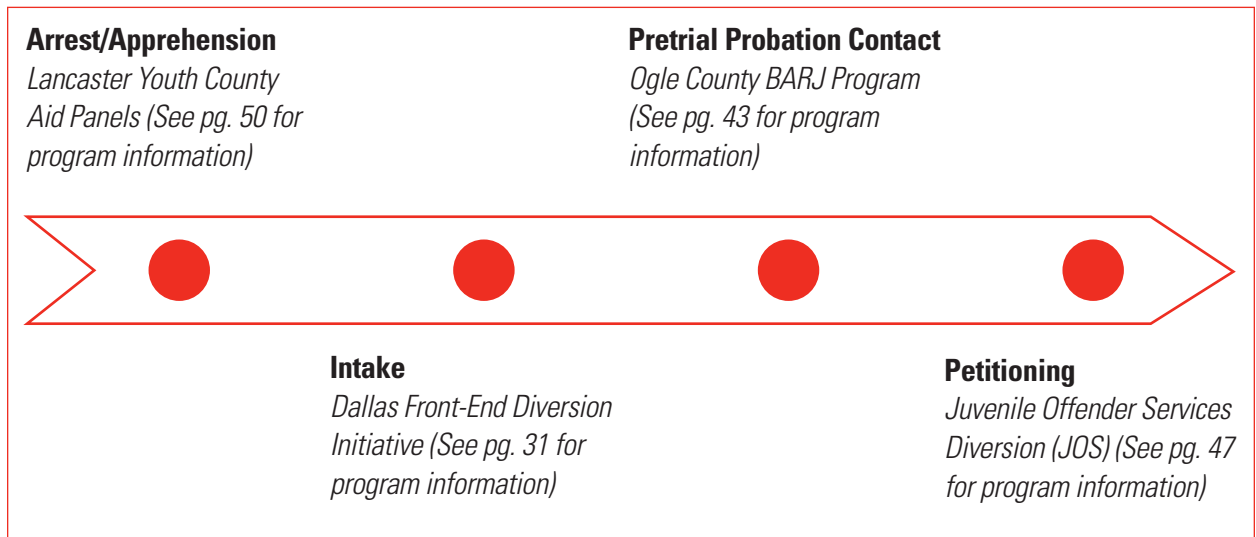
Arrest/Apprehension
Lancaster Youth County Aid Panels (See pg. 50 for program information)

Pretrial Probation Contact
Ogle County BARJ Program (See pg. 43 for program information)

Intake
Dallas Front-End Diversion Initiative (See pg. 31 for program information)

Petitioning
Juvenile Offender Services Diversion (JOS) (See pg. 47 for program information)